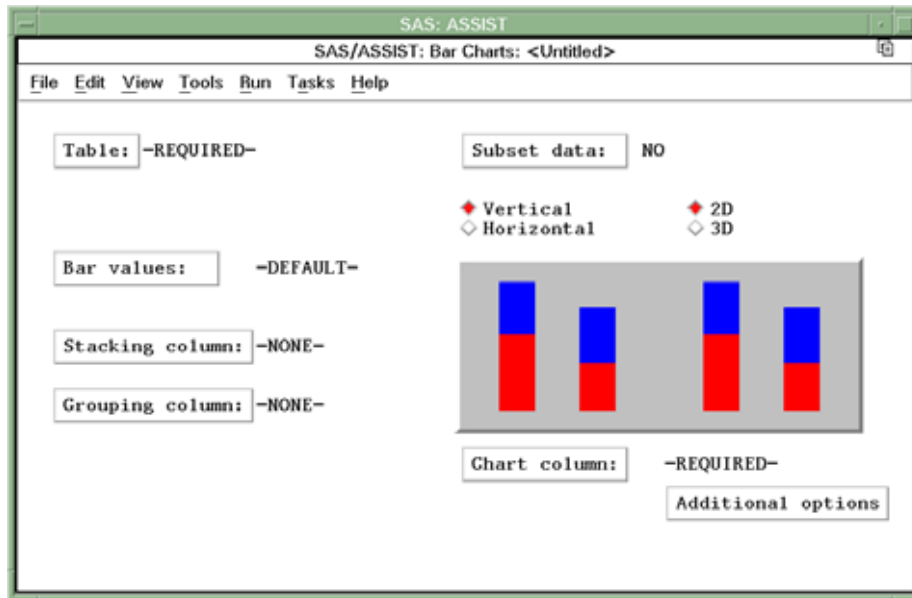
SAS: ASSIST

SAS/ASSIST: Bar Charts: <Untitled>

File Edit View Tools Run Tasks Help

Table: -REQUIRED-

Subset data: NO

Vertical
Horizontal

2D
3D

Bar values: -DEFAULT-

Stacking column: -NONE-

Grouping column: -NONE-

Chart column: -REQUIRED-

Additional options